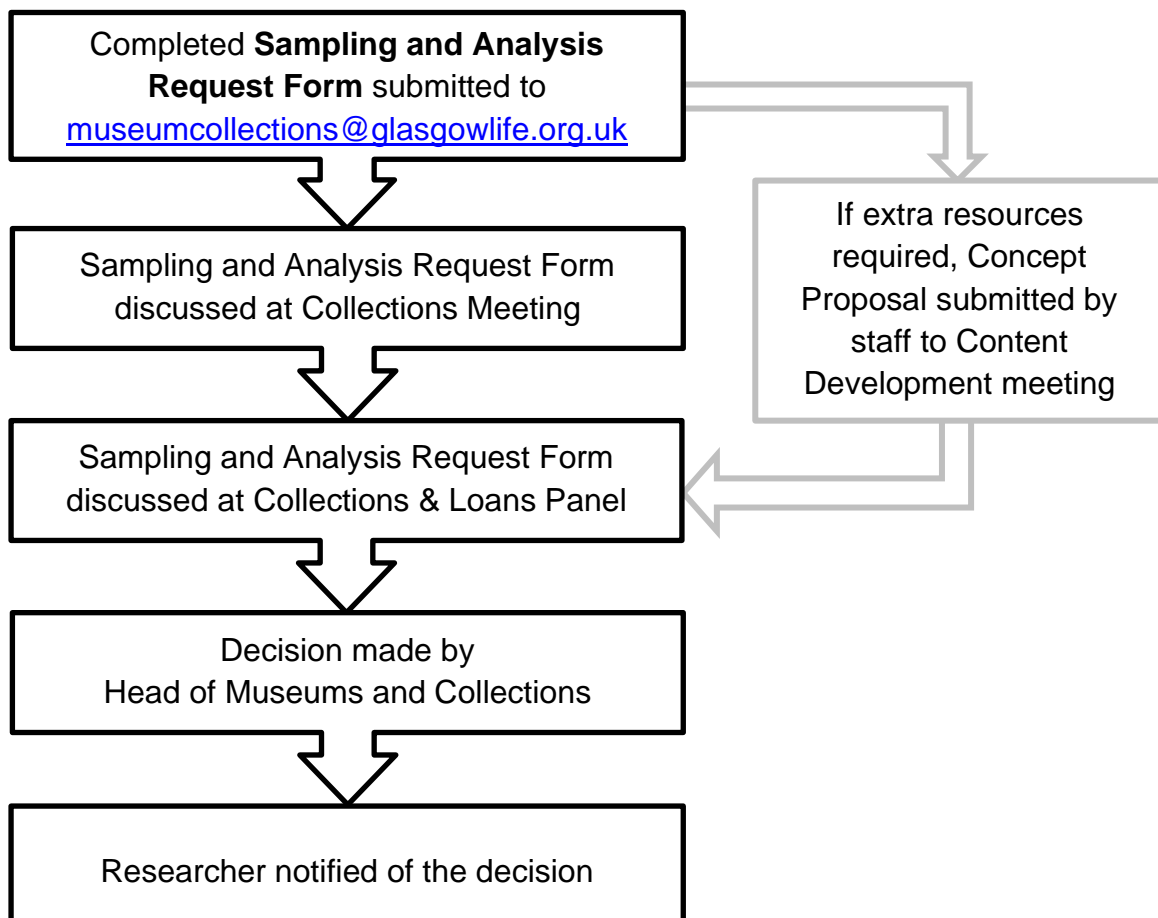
Completed **Sampling and Analysis Request Form** submitted to museumcollections@glasgowlife.org.uk

If extra resources required, Concept Proposal submitted by staff to Content Development meeting

Sampling and Analysis Request Form discussed at Collections Meeting

Sampling and Analysis Request Form discussed at Collections & Loans Panel

Decision made by Head of Museums and Collections

Researcher notified of the decision